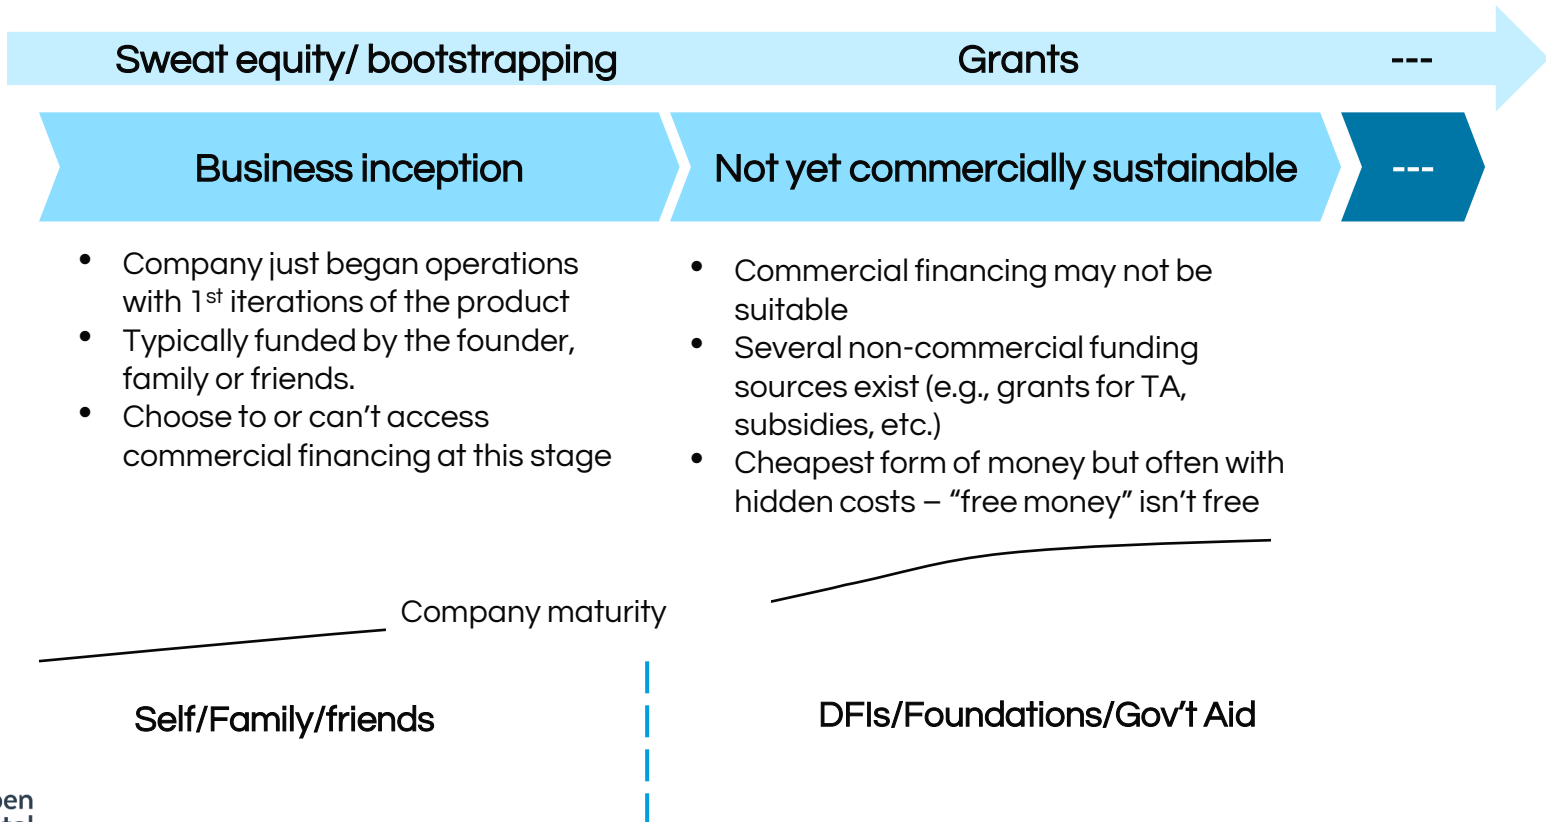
Sweat equity/ bootstrapping

Grants

---

Business inception

Not yet commercially sustainable

---

- Company just began operations with 1$^{st}$ iterations of the product
- Typically funded by the founder, family or friends.
- Choose to or can't access commercial financing at this stage

- Commercial financing may not be suitable
- Several non-commercial funding sources exist (e.g., grants for TA, subsidies, etc.)
- Cheapest form of money but often with hidden costs – "free money" isn't free

Company maturity

Self/Family/friends

DFIs/Foundations/Gov't Aid

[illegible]en
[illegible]